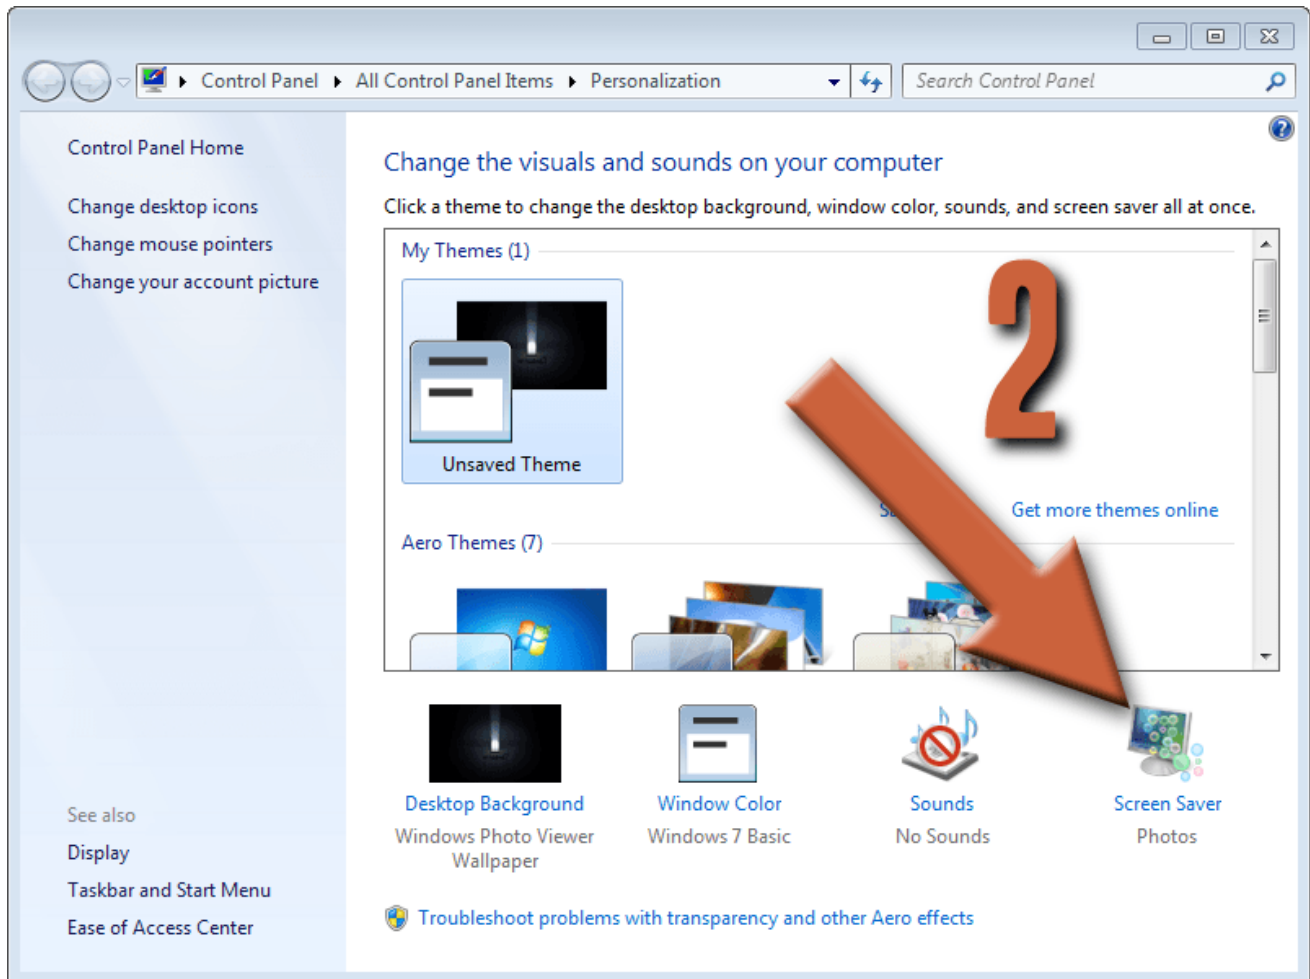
Control Panel ▸ All Control Panel Items ▸ Personalization

Search Control Panel

Control Panel Home

Change desktop icons

Change mouse pointers

Change your account picture

Change the visuals and sounds on your computer

Click a theme to change the desktop background, window color, sounds, and screen saver all at once.

My Themes (1)

Unsaved Theme

2

S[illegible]

Get more themes online

Aero Themes (7)

Desktop Background
Windows Photo Viewer Wallpaper

Window Color
Windows 7 Basic

Sounds
No Sounds

Screen Saver
Photos

See also

Display

Taskbar and Start Menu

Ease of Access Center

Troubleshoot problems with transparency and other Aero effects